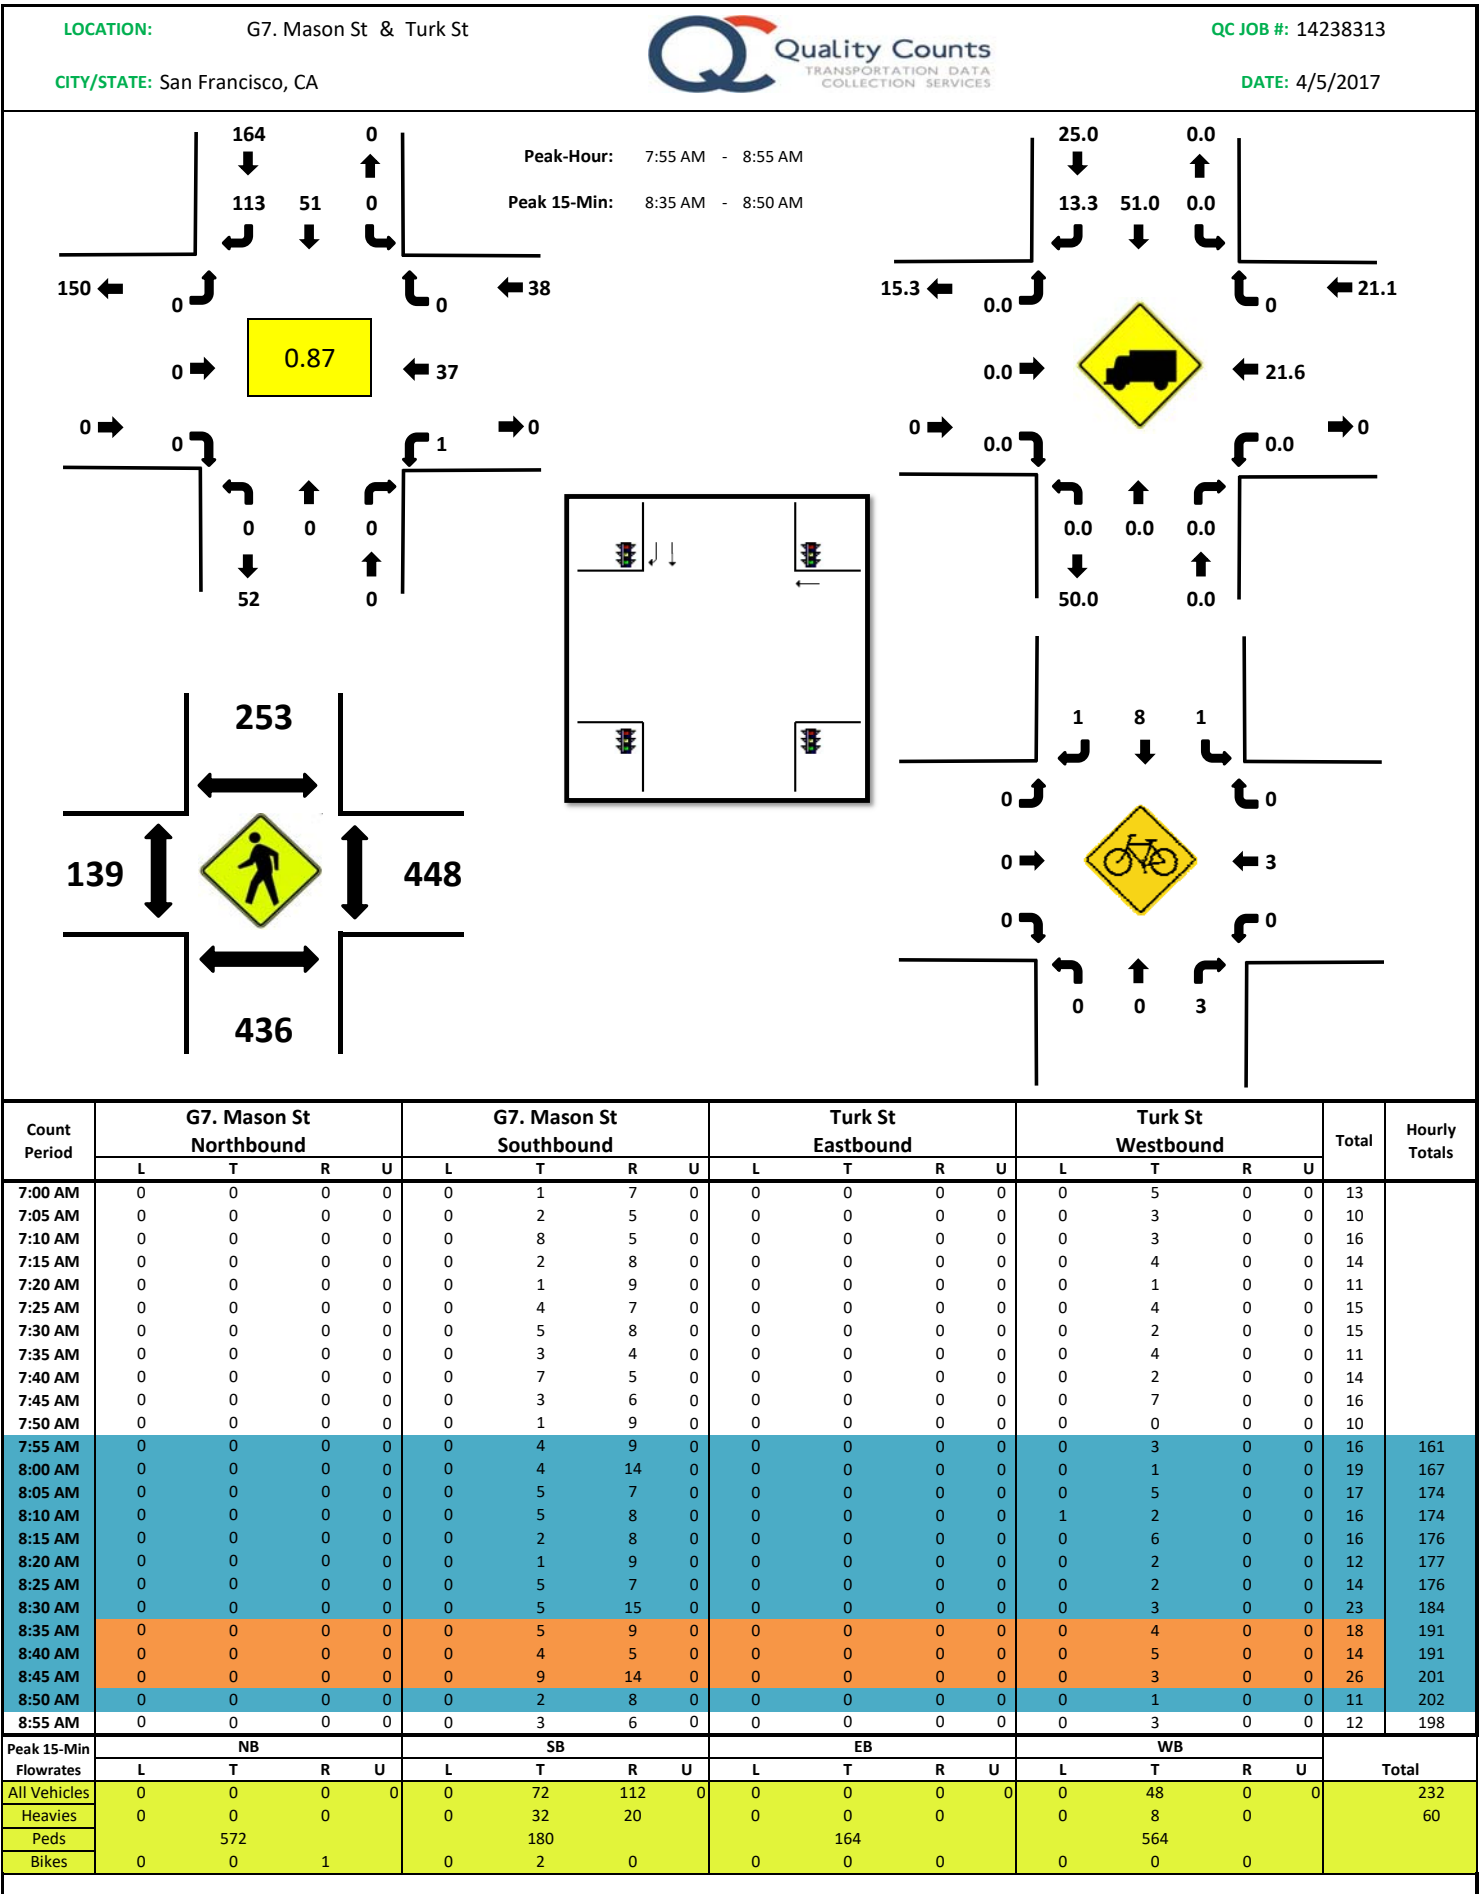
LOCATION: G7. Mason St & Turk St

CITY/STATE: San Francisco, CA

Quality Counts
TRANSPORTATION DATA COLLECTION SERVICES

QC JOB #: 14238313

DATE: 4/5/2017

164 0
113 51 0
150 0 0 38
0.87
0 37
0 0 1 0
0 0 0
52 0

Peak-Hour: 7:55 AM - 8:55 AM

Peak 15-Min: 8:35 AM - 8:50 AM

25.0 0.0
13.3 51.0 0.0
15.3 0.0 0 21.1
0.0 21.6
0 0.0 0.0 0
0.0 0.0 0.0
50.0 0.0

253
139 448
436

1 8 1
0 0
0 3
0 0
0 0 3

| Count Period | G7. Mason St Northbound L | T | R | U | G7. Mason St Southbound L | T | R | U | Turk St Eastbound L | T | R | U | Turk St Westbound L | T | R | U | Total | Hourly Totals |
|---|---|---|---|---|---|---|---|---|---|---|---|---|---|---|---|---|---|---|
| 7:00 AM | 0 | 0 | 0 | 0 | 0 | 1 | 7 | 0 | 0 | 0 | 0 | 0 | 0 | 5 | 0 | 0 | 13 | |
| 7:05 AM | 0 | 0 | 0 | 0 | 0 | 2 | 5 | 0 | 0 | 0 | 0 | 0 | 0 | 3 | 0 | 0 | 10 | |
| 7:10 AM | 0 | 0 | 0 | 0 | 0 | 8 | 5 | 0 | 0 | 0 | 0 | 0 | 0 | 3 | 0 | 0 | 16 | |
| 7:15 AM | 0 | 0 | 0 | 0 | 0 | 2 | 8 | 0 | 0 | 0 | 0 | 0 | 0 | 4 | 0 | 0 | 14 | |
| 7:20 AM | 0 | 0 | 0 | 0 | 0 | 1 | 9 | 0 | 0 | 0 | 0 | 0 | 0 | 1 | 0 | 0 | 11 | |
| 7:25 AM | 0 | 0 | 0 | 0 | 0 | 4 | 7 | 0 | 0 | 0 | 0 | 0 | 0 | 4 | 0 | 0 | 15 | |
| 7:30 AM | 0 | 0 | 0 | 0 | 0 | 5 | 8 | 0 | 0 | 0 | 0 | 0 | 0 | 2 | 0 | 0 | 15 | |
| 7:35 AM | 0 | 0 | 0 | 0 | 0 | 3 | 4 | 0 | 0 | 0 | 0 | 0 | 0 | 4 | 0 | 0 | 11 | |
| 7:40 AM | 0 | 0 | 0 | 0 | 0 | 7 | 5 | 0 | 0 | 0 | 0 | 0 | 0 | 2 | 0 | 0 | 14 | |
| 7:45 AM | 0 | 0 | 0 | 0 | 0 | 3 | 6 | 0 | 0 | 0 | 0 | 0 | 0 | 7 | 0 | 0 | 16 | |
| 7:50 AM | 0 | 0 | 0 | 0 | 0 | 1 | 9 | 0 | 0 | 0 | 0 | 0 | 0 | 0 | 0 | 0 | 10 | |
| 7:55 AM | 0 | 0 | 0 | 0 | 0 | 4 | 9 | 0 | 0 | 0 | 0 | 0 | 0 | 3 | 0 | 0 | 16 | 161 |
| 8:00 AM | 0 | 0 | 0 | 0 | 0 | 4 | 14 | 0 | 0 | 0 | 0 | 0 | 0 | 1 | 0 | 0 | 19 | 167 |
| 8:05 AM | 0 | 0 | 0 | 0 | 0 | 5 | 7 | 0 | 0 | 0 | 0 | 0 | 0 | 5 | 0 | 0 | 17 | 174 |
| 8:10 AM | 0 | 0 | 0 | 0 | 0 | 5 | 8 | 0 | 0 | 0 | 0 | 0 | 1 | 2 | 0 | 0 | 16 | 174 |
| 8:15 AM | 0 | 0 | 0 | 0 | 0 | 2 | 8 | 0 | 0 | 0 | 0 | 0 | 0 | 6 | 0 | 0 | 16 | 176 |
| 8:20 AM | 0 | 0 | 0 | 0 | 0 | 1 | 9 | 0 | 0 | 0 | 0 | 0 | 0 | 2 | 0 | 0 | 12 | 177 |
| 8:25 AM | 0 | 0 | 0 | 0 | 0 | 5 | 7 | 0 | 0 | 0 | 0 | 0 | 0 | 2 | 0 | 0 | 14 | 176 |
| 8:30 AM | 0 | 0 | 0 | 0 | 0 | 5 | 15 | 0 | 0 | 0 | 0 | 0 | 0 | 3 | 0 | 0 | 23 | 184 |
| 8:35 AM | 0 | 0 | 0 | 0 | 0 | 5 | 9 | 0 | 0 | 0 | 0 | 0 | 0 | 4 | 0 | 0 | 18 | 191 |
| 8:40 AM | 0 | 0 | 0 | 0 | 0 | 4 | 5 | 0 | 0 | 0 | 0 | 0 | 0 | 5 | 0 | 0 | 14 | 191 |
| 8:45 AM | 0 | 0 | 0 | 0 | 0 | 9 | 14 | 0 | 0 | 0 | 0 | 0 | 0 | 3 | 0 | 0 | 26 | 201 |
| 8:50 AM | 0 | 0 | 0 | 0 | 0 | 2 | 8 | 0 | 0 | 0 | 0 | 0 | 0 | 1 | 0 | 0 | 11 | 202 |
| 8:55 AM | 0 | 0 | 0 | 0 | 0 | 3 | 6 | 0 | 0 | 0 | 0 | 0 | 0 | 3 | 0 | 0 | 12 | 198 |

| Peak 15-Min Flowrates | NB L | T | R | U | SB L | T | R | U | EB L | T | R | U | WB L | T | R | U | Total |
|---|---|---|---|---|---|---|---|---|---|---|---|---|---|---|---|---|---|
| All Vehicles | 0 | 0 | 0 | 0 | 0 | 72 | 112 | 0 | 0 | 0 | 0 | 0 | 0 | 48 | 0 | 0 | 232 |
| Heavies | 0 | 0 | 0 | | 0 | 32 | 20 | | 0 | 0 | 0 | | 0 | 8 | 0 | | 60 |
| Peds | | 572 | | | | 180 | | | | 164 | | | | 564 | | | |
| Bikes | 0 | 0 | 1 | | 0 | 2 | 0 | | 0 | 0 | 0 | | 0 | 0 | 0 | | |